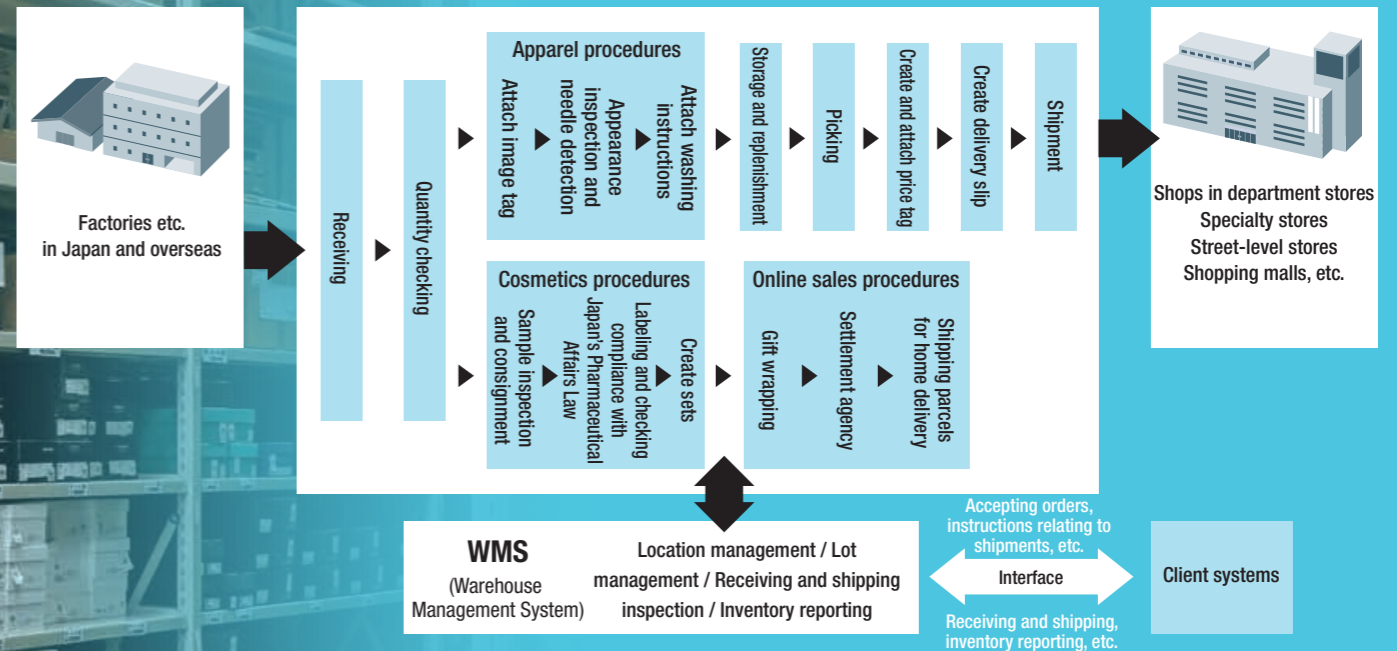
Factories etc.
in Japan and overseas

Receiving

Quantity checking

Apparel procedures

Attach image tag

Appearance inspection and needle detection

Attach washing instructions

Storage and replenishment

Picking

Create and attach price tag

Create delivery slip

Shipment

Shops in department stores
Specialty stores
Street-level stores
Shopping malls, etc.

Cosmetics procedures

Sample inspection and consignment

Labeling and checking compliance with Japan's Pharmaceutical Affairs Law

Create sets

Online sales procedures

Gift wrapping

Settlement agency

Shipping parcels for home delivery

WMS
(Warehouse Management System)

Location management / Lot management / Receiving and shipping inspection / Inventory reporting

Accepting orders, instructions relating to shipments, etc.

Interface

Receiving and shipping, inventory reporting, etc.

Client systems